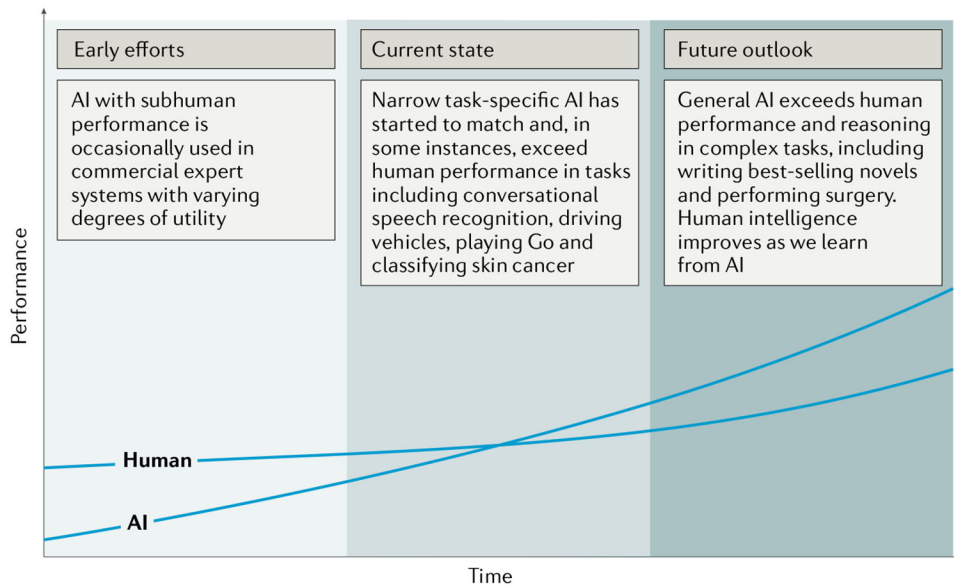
Early efforts

AI with subhuman performance is occasionally used in commercial expert systems with varying degrees of utility

Current state

Narrow task-specific AI has started to match and, in some instances, exceed human performance in tasks including conversational speech recognition, driving vehicles, playing Go and classifying skin cancer

Future outlook

General AI exceeds human performance and reasoning in complex tasks, including writing best-selling novels and performing surgery. Human intelligence improves as we learn from AI

Performance

Human

AI

Time